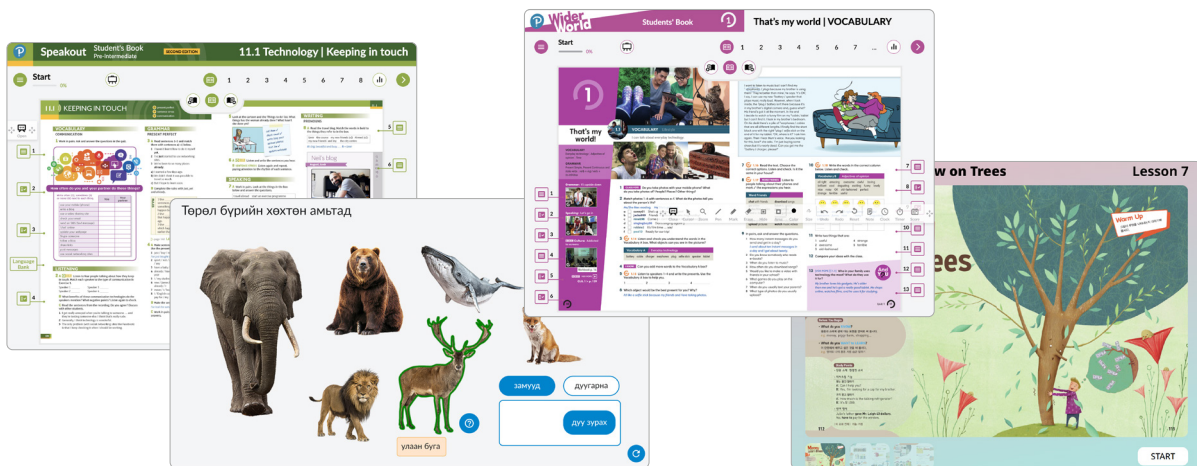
Speakout Student's Book Pre-Intermediate SECOND EDITION

11.1 Technology | Keeping in touch

Start

0%

1 2 3 4 5 6 7 8

11.1 KEEPING IN TOUCH

VOCABULARY

GRAMMAR

LISTENING

SPEAKING

WRITING

Ken's blog

Language Bank

1 2 3 4 5 6

Wider World Students' Book

That's my world | VOCABULARY

Start

0%

1 2 3 4 5 6 7 ...

That's my world

VOCABULARY

1 2 3 4 5 6 7 8 9 10 11 12 13

ow on Trees

Lesson 7

Warm Up

ees

START

Төрөл бүрийн хөхтөн амьтад

замууд

дуугарна

дуу зурах

улаан буга